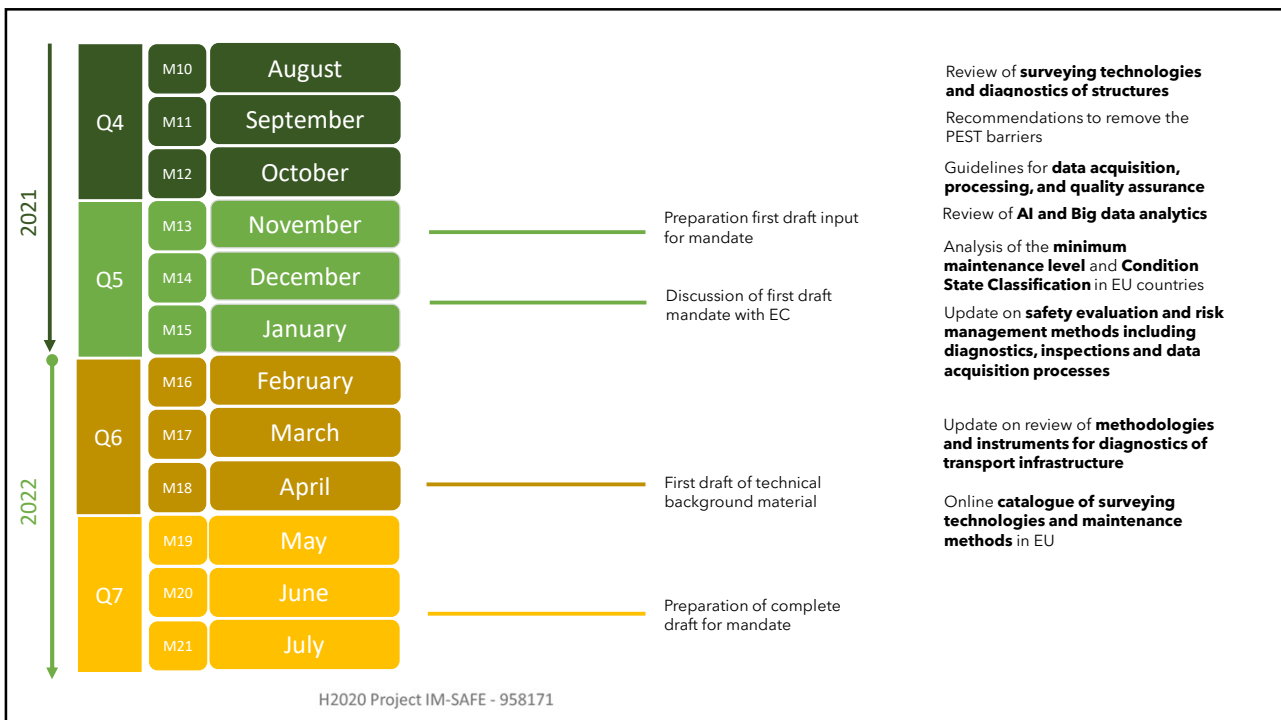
2021

2022

Q4
M10 August
M11 September
M12 October

Q5
M13 November
M14 December
M15 January

Q6
M16 February
M17 March
M18 April

Q7
M19 May
M20 June
M21 July

Preparation first draft input for mandate

Discussion of first draft mandate with EC

First draft of technical background material

Preparation of complete draft for mandate

Review of **surveying technologies and diagnostics of structures**

Recommendations to remove the PEST barriers

Guidelines for **data acquisition, processing, and quality assurance**

Review of **AI and Big data analytics**

Analysis of the **minimum maintenance level** and **Condition State Classification** in EU countries

Update on **safety evaluation and risk management methods including diagnostics, inspections and data acquisition processes**

Update on review of **methodologies and instruments for diagnostics of transport infrastructure**

Online **catalogue of surveying technologies and maintenance methods** in EU

H2020 Project IM-SAFE - 958171